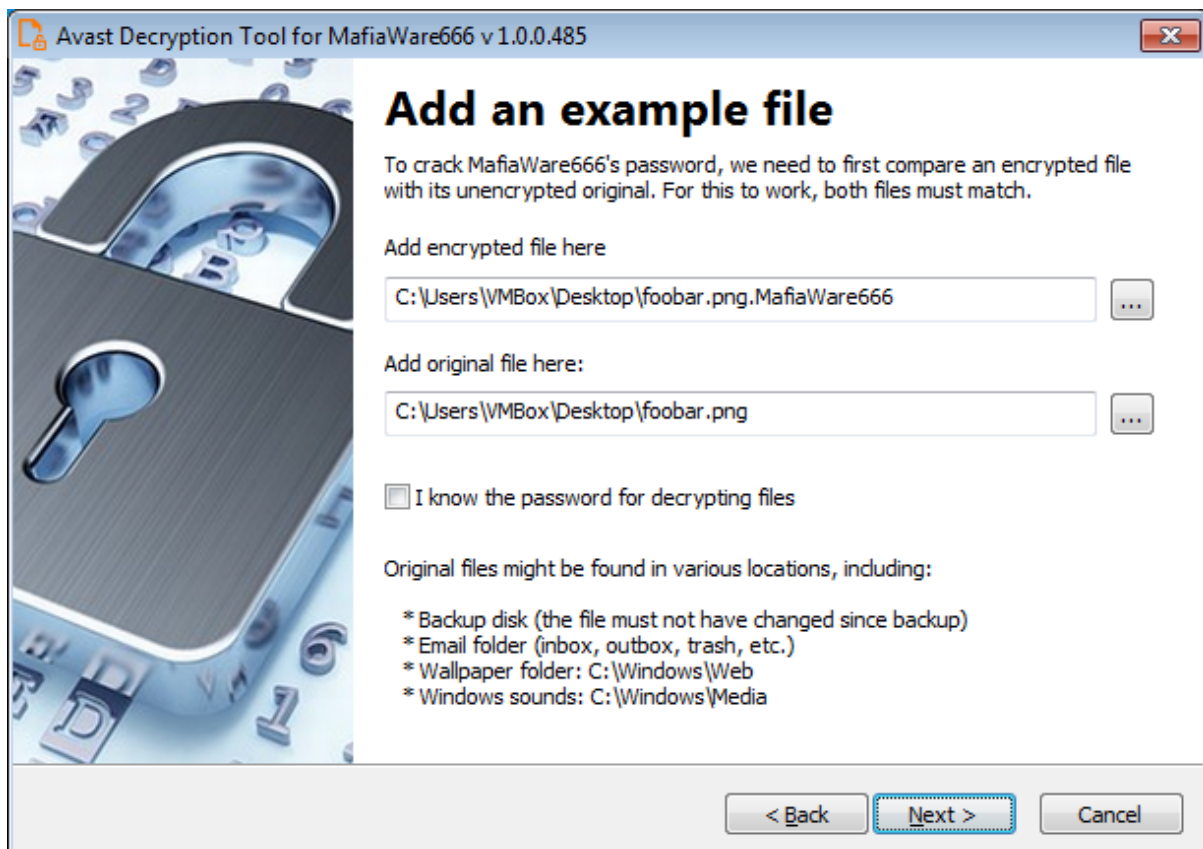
Avast Decryption Tool for MafiaWare666 v 1.0.0.485

Add an example file

To crack MafiaWare666's password, we need to first compare an encrypted file with its unencrypted original. For this to work, both files must match.

Add encrypted file here

C:\Users\VMBox\Desktop\foobar.png.MafiaWare666

...

Add original file here:

C:\Users\VMBox\Desktop\foobar.png

...

I know the password for decrypting files

Original files might be found in various locations, including:

* Backup disk (the file must not have changed since backup)
* Email folder (inbox, outbox, trash, etc.)
* Wallpaper folder: C:\Windows\Web
* Windows sounds: C:\Windows\Media

< Back

Next >

Cancel